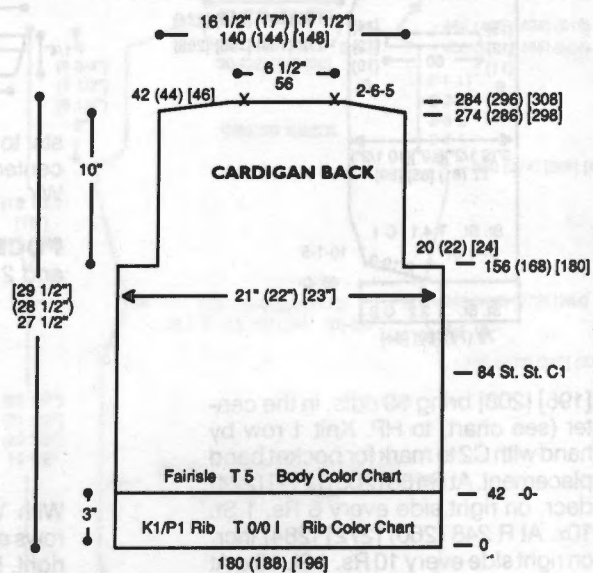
16 1/2" (17") [17 1/2"]
140 (144) [148]

6 1/2"
56

42 (44) [46]

2-6-5

284 (296) [308]
274 (286) [298]

10"

CARDIGAN BACK

20 (22) [24]

156 (168) [180]

[29 1/2"]
(28 1/2")
27 1/2"

21" (22") [23"]

84 St. St. C1

Fairisle T 5 Body Color Chart

42 -0-

3"

K1/P1 Rib T 0/0 I Rib Color Chart

0

180 (188) [196]

[196] [208] bring 56 ndls. in the center (see chart) to HP. Knit 1 row by hand with C2 to mark for pocket band placement. At the same time, decr. on right side every 6 Rs. 1 St. 10x. At R 248 (260) [272] decr. on right side every 10 Rs.